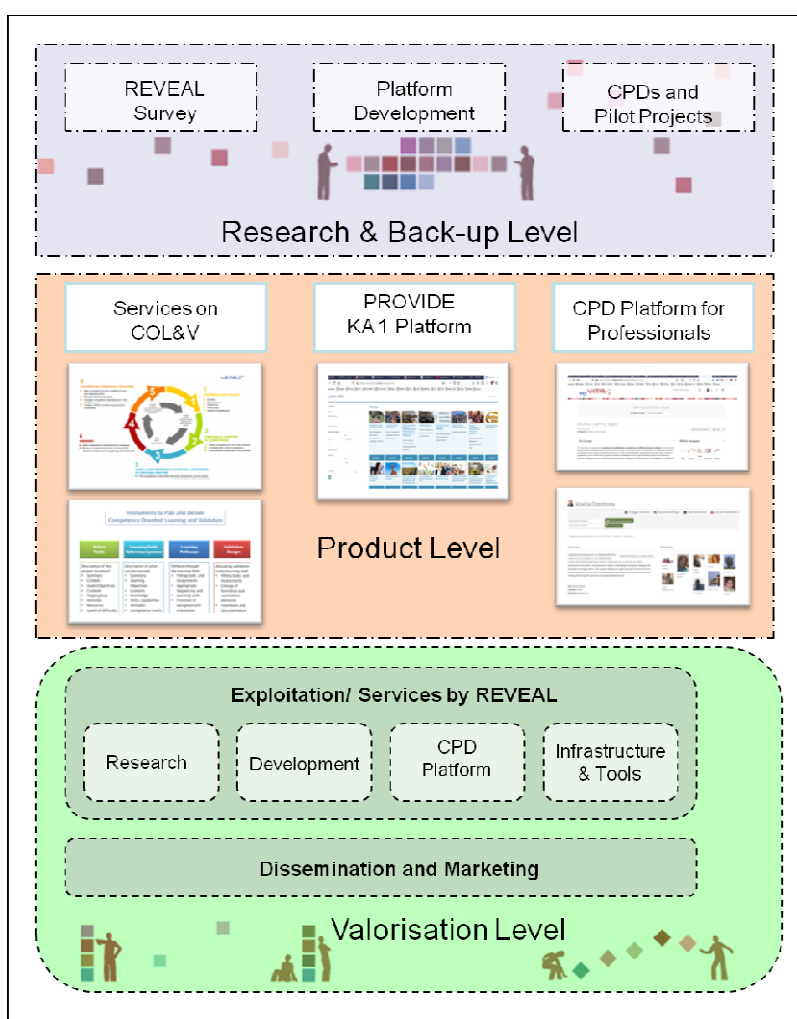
REVEAL Survey

Platform Development

CPDs and Pilot Projects

Research & Back-up Level

Services on COL&V

PROVIDE KA 1 Platform

CPD Platform for Professionals

Instruments to Plan and Deliver Competence Oriented Learning and Validation

Product Level

Exploitation/ Services by REVEAL

Research

Development

CPD Platform

Infrastructure & Tools

Dissemination and Marketing

Valorisation Level